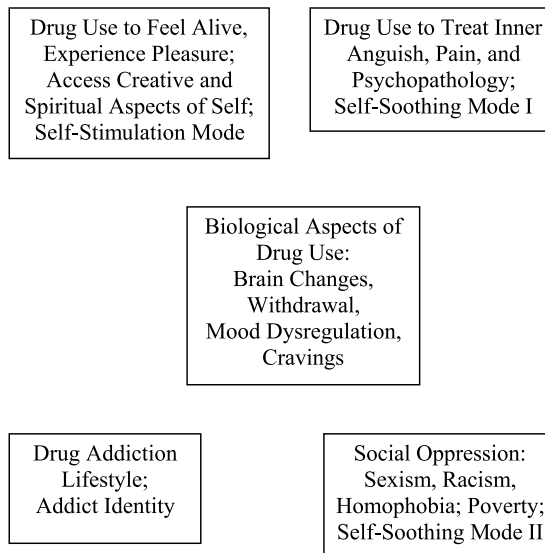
Drug Use to Feel Alive, Experience Pleasure; Access Creative and Spiritual Aspects of Self; Self-Stimulation Mode

Drug Use to Treat Inner Anguish, Pain, and Psychopathology; Self-Soothing Mode I

Biological Aspects of Drug Use: Brain Changes, Withdrawal, Mood Dysregulation, Cravings

Drug Addiction Lifestyle; Addict Identity

Social Oppression: Sexism, Racism, Homophobia; Poverty; Self-Soothing Mode II